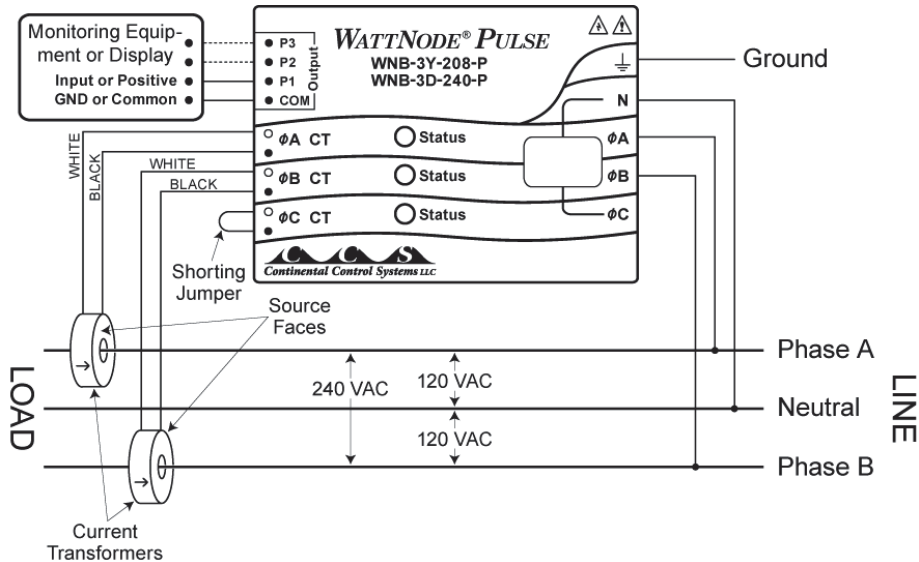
Monitoring Equipment or Display
Input or Positive
GND or Common

P3
P2
P1
COM
Output

WATTNODE® PULSE
WNB-3Y-208-P
WNB-3D-240-P

Ground

N
ϕA
ϕB
ϕC

ϕA CT
ϕB CT
ϕC CT
Status
Status
Status

Continental Control Systems LLC

WHITE
BLACK
WHITE
BLACK

Shorting Jumper

Source Faces

LOAD

240 VAC
120 VAC
120 VAC

Phase A
Neutral
Phase B

LINE

Current Transformers